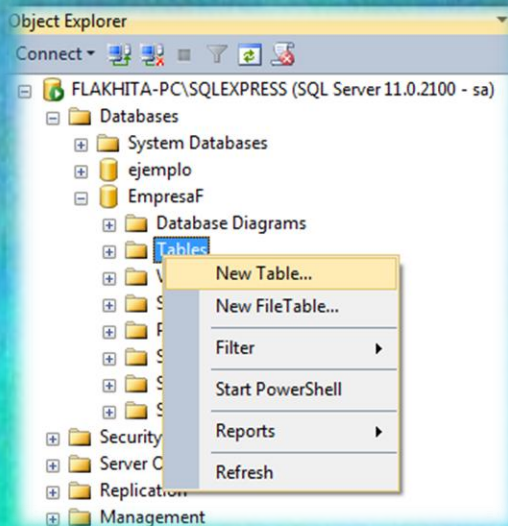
Object Explorer

Connect

FLAKHITA-PC\SQLEXPRESS (SQL Server 11.0.2100 - sa)

Databases

System Databases

ejemplo

EmpresaF

Database Diagrams

Tables

V

S

P

S

S

S

Security

Server C

Replication

Management

New Table...

New FileTable...

Filter

Start PowerShell

Reports

Refresh